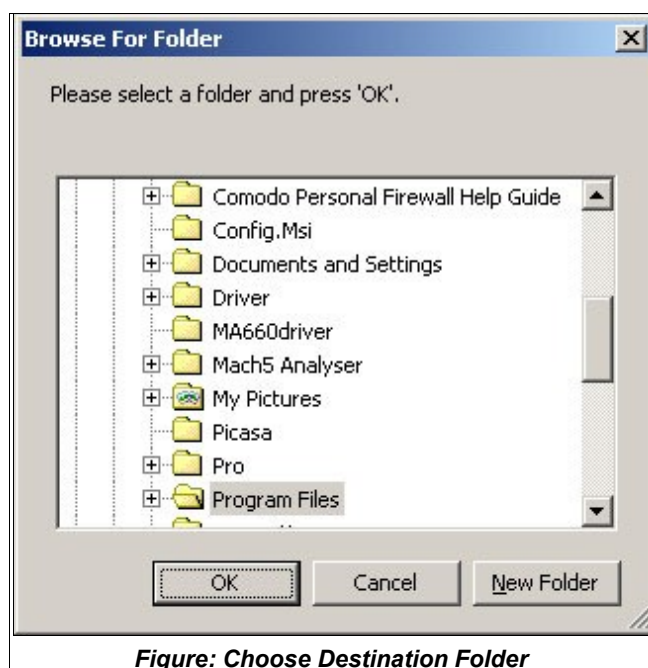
Browse For Folder

Please select a folder and press 'OK'.

Comodo Personal Firewall Help Guide
Config.Msi
Documents and Settings
Driver
MA660driver
Mach5 Analyser
My Pictures
Picasa
Pro
Program Files
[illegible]

OK
Cancel
New Folder

Figure: Choose Destination Folder